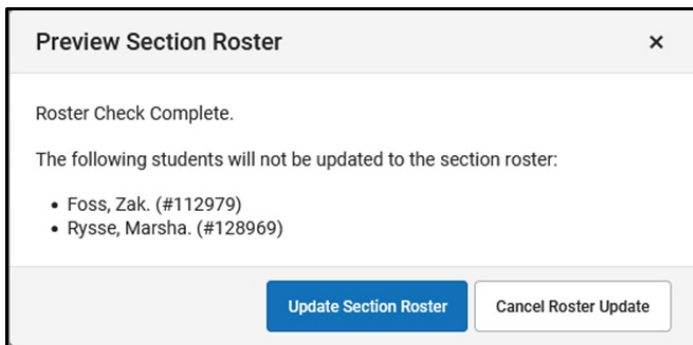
Preview Section Roster

×

Roster Check Complete.

The following students will not be updated to the section roster:

- Foss, Zak. (#112979)
- Rysse, Marsha. (#128969)

Update Section Roster

Cancel Roster Update